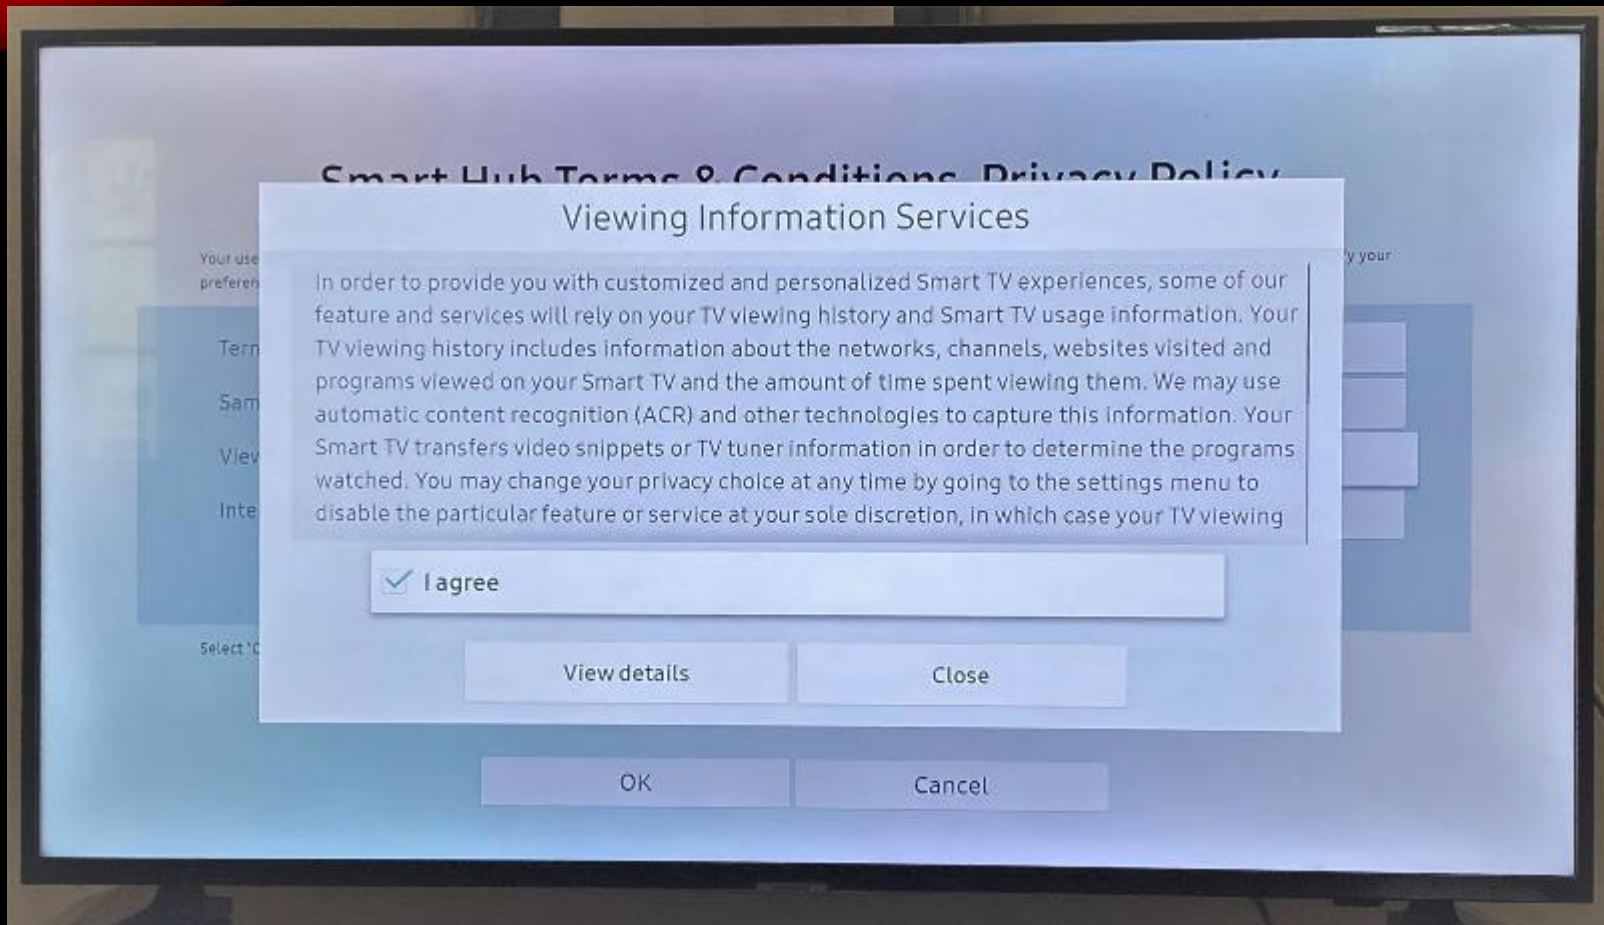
Smart Hub Terms & Conditions, Privacy Policy

Your use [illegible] y your preferen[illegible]

Tern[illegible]

Sam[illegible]

View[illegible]

Inte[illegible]

Select '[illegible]

Viewing Information Services

In order to provide you with customized and personalized Smart TV experiences, some of our feature and services will rely on your TV viewing history and Smart TV usage information. Your TV viewing history includes information about the networks, channels, websites visited and programs viewed on your Smart TV and the amount of time spent viewing them. We may use automatic content recognition (ACR) and other technologies to capture this information. Your Smart TV transfers video snippets or TV tuner information in order to determine the programs watched. You may change your privacy choice at any time by going to the settings menu to disable the particular feature or service at your sole discretion, in which case your TV viewing

I agree

View details

Close

OK

Cancel